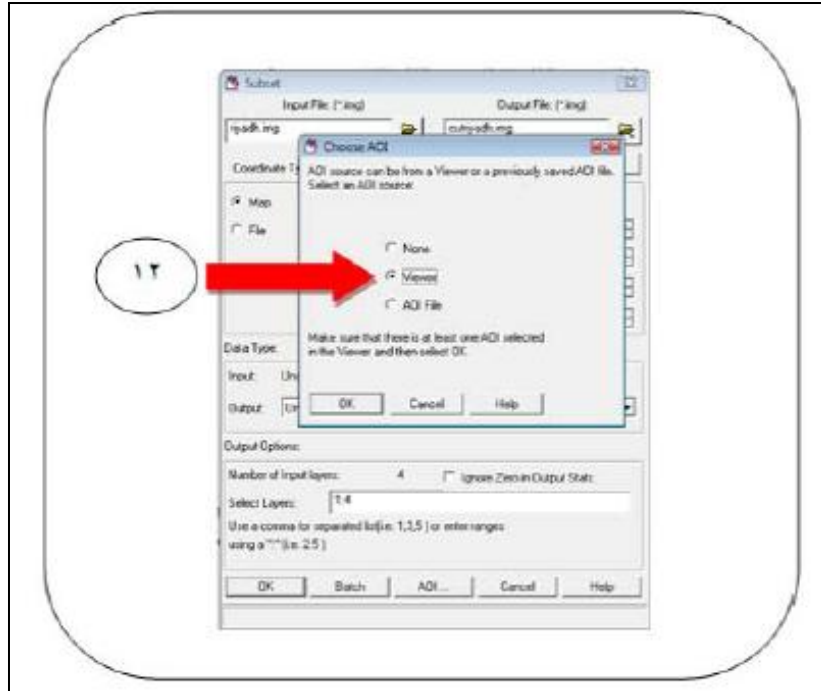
Subset

Input File: (*.img)

Output File: (*.img)

riyadh.img

outriyadh.img

Coordinate Ty

Map

File

Choose AOI

AOI source can be from a Viewer or a previously saved AOI file. Select an AOI source:

None

Viewer

AOI File

Make sure that there is at least one AOI selected in the Viewer and then select OK.

OK

Cancel

Help

١٢

Data Type:

Input: Un

Output: Un

Output Options:

Number of Input layers: 4

Ignore Zero in Output Stats

Select Layers: 1:4

Use a comma for separated list(i.e. 1,3,5 ) or enter ranges using a ":" (i.e. 2:5 )

OK

Batch

AOI...

Cancel

Help